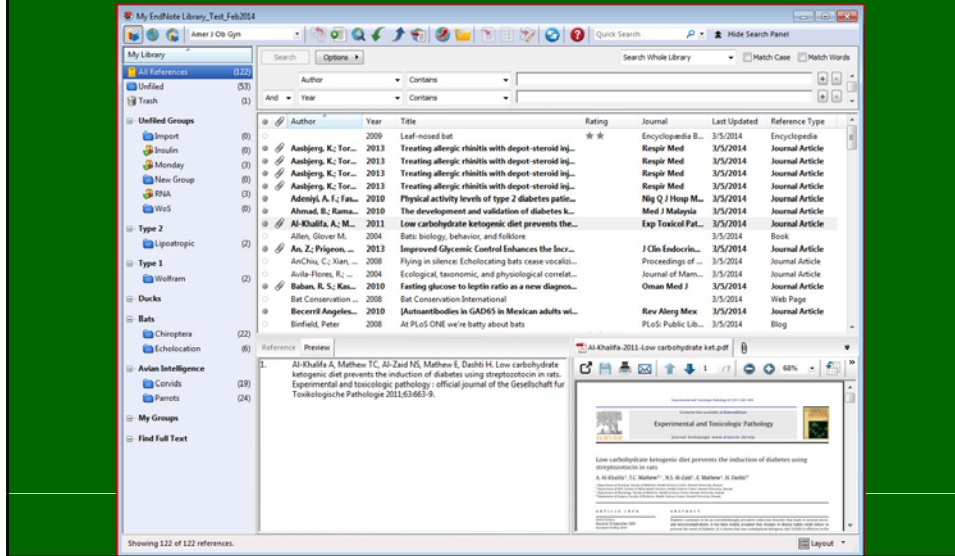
My EndNote Library_Test_Feb2014

Amer J Ob Gyn

Quick Search

Hide Search Panel

My Library

All References (122)
Unfiled (53)
Trash (1)

Unfiled Groups
Import (0)
Insulin (0)
Monday (3)
New Group (0)
RNA (3)
WoS (0)

Type 2
Lipoatropic (2)

Type 1
Wolfram (2)

Ducks

Bats
Chiroptera (22)
Echolocation (6)

Avian Intelligence
Corvids (19)
Parrots (24)

My Groups

Find Full Text

Search | Options ▸ | Search Whole Library | Match Case | Match Words

Author | Contains
And | Year | Contains

| Author | Year | Title | Rating | Journal | Last Updated | Reference Type |
|---|---|---|---|---|---|---|
| | 2009 | Leaf-nosed bat | ★★ | Encyclopædia B... | 3/5/2014 | Encyclopedia |
| Aasbjerg, K.; Tor... | 2013 | Treating allergic rhinitis with depot-steroid inj... | | Respir Med | 3/5/2014 | Journal Article |
| Aasbjerg, K.; Tor... | 2013 | Treating allergic rhinitis with depot-steroid inj... | | Respir Med | 3/5/2014 | Journal Article |
| Aasbjerg, K.; Tor... | 2013 | Treating allergic rhinitis with depot-steroid inj... | | Respir Med | 3/5/2014 | Journal Article |
| Aasbjerg, K.; Tor... | 2013 | Treating allergic rhinitis with depot-steroid inj... | | Respir Med | 3/5/2014 | Journal Article |
| Adeniyi, A. F.; Fas... | 2010 | Physical activity levels of type 2 diabetes patie... | | Nig Q J Hosp M... | 3/5/2014 | Journal Article |
| Ahmad, B.; Rama... | 2010 | The development and validation of diabetes k... | | Med J Malaysia | 3/5/2014 | Journal Article |
| Al-Khalifa, A.; M... | 2011 | Low carbohydrate ketogenic diet prevents the... | | Exp Toxicol Pat... | 3/5/2014 | Journal Article |
| Allen, Glover M. | 2004 | Bats: biology, behavior, and folklore | | | 3/5/2014 | Book |
| An, Z.; Prigeon, ... | 2010 | Improved Glycemic Control Enhances the Incr... | | J Clin Endocrin... | 3/5/2014 | Journal Article |
| AnChiu, C.; Xian, ... | 2008 | Flying in silence: Echolocating bats cease vocali... | | Proceedings of ... | 3/5/2014 | Journal Article |
| Avila-Flores, R.; ... | 2004 | Ecological, taxonomic, and physiological correlat... | | Journal of Mam... | 3/5/2014 | Journal Article |
| Baban, R. S.; Kas... | 2010 | Fasting glucose to leptin ratio as a new diagnos... | | Oman Med J | 3/5/2014 | Journal Article |
| Bat Conservation ... | 2008 | Bat Conservation International | | | 3/5/2014 | Web Page |
| Becerril Angeles... | 2010 | [Autoantibodies in GAD65 in Mexican adults wi... | | Rev Alerg Mex | 3/5/2014 | Journal Article |
| Binfield, Peter | 2008 | At PLoS ONE we're batty about bats | | PLoS: Public Lib... | 3/5/2014 | Blog |

Reference | Preview

1. Al-Khalifa A, Mathew TC, Al-Zaid NS, Mathew E, Dashti H. Low carbohydrate ketogenic diet prevents the induction of diabetes using streptozotocin in rats. Experimental and toxicologic pathology : official journal of the Gesellschaft fur Toxikologische Pathologie 2011;63:663-9.

Al-Khalifa-2011-Low carbohydrate ket.pdf

1 /7 68%

Experimental and Toxicologic Pathology

Low-carbohydrate ketogenic diet prevents the induction of diabetes using streptozotocin in rats

A. Al-Khalifa, T.C. Mathew, N.S. Al-Zaid, E. Mathew, H. Dashti

Showing 122 of 122 references.

Layout